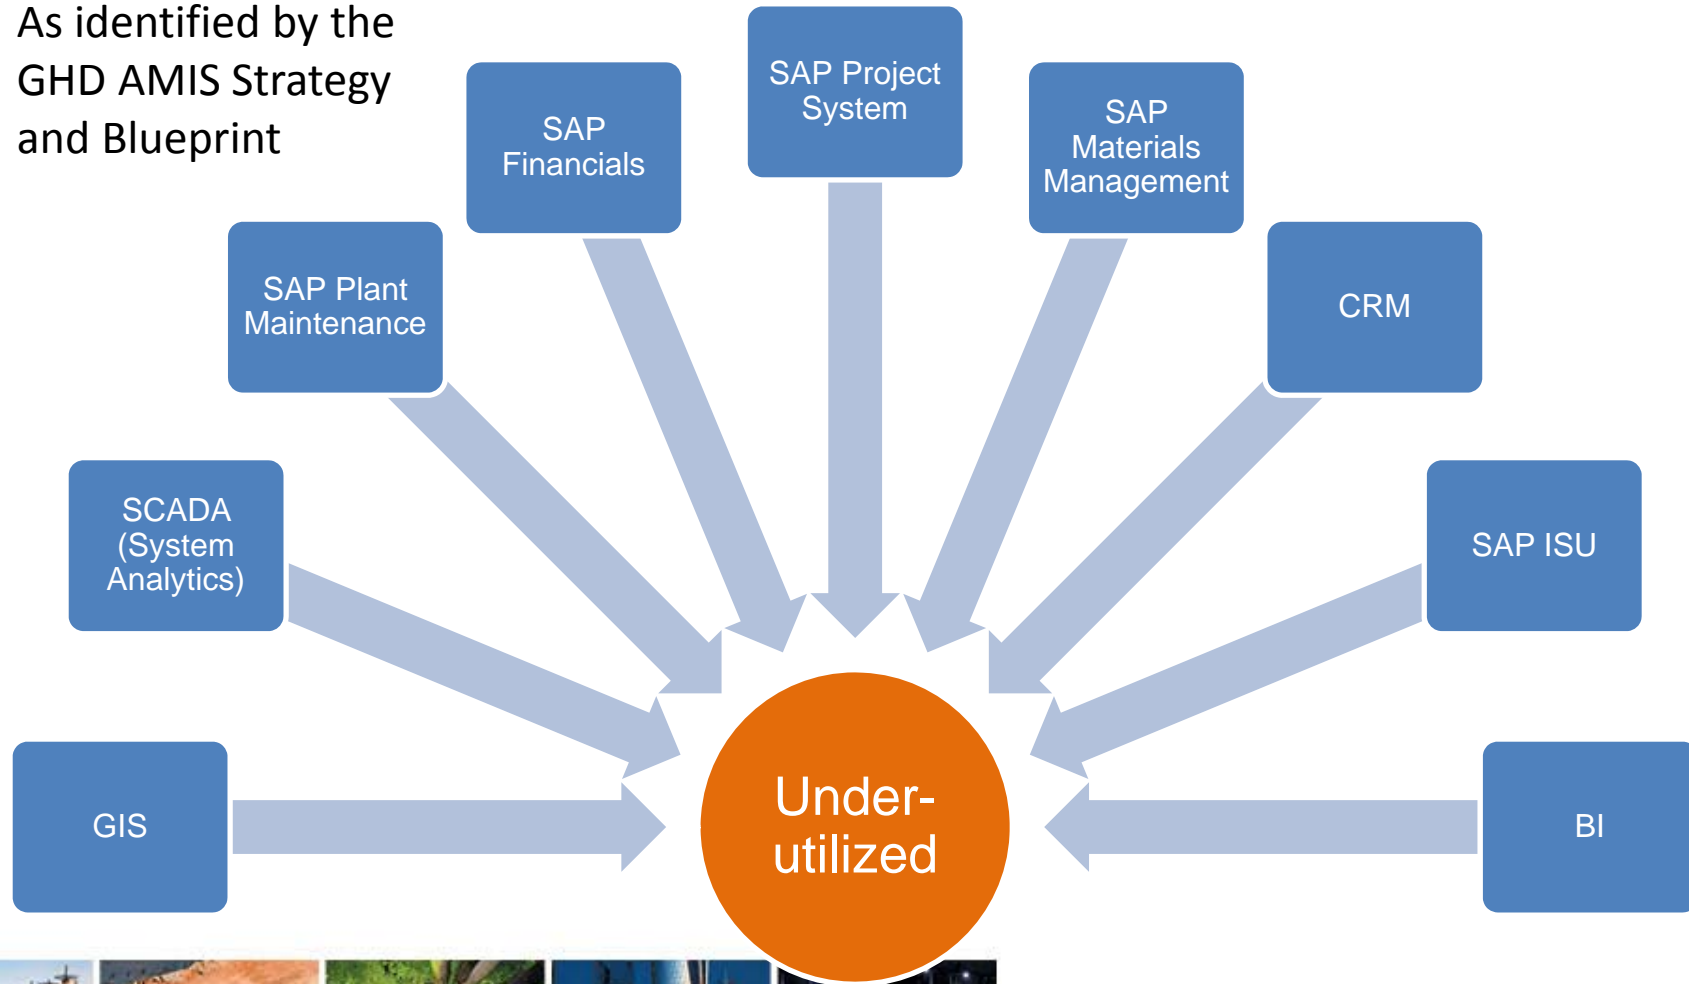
As identified by the GHD AMIS Strategy and Blueprint

SAP Project System

SAP Financials

SAP Materials Management

SAP Plant Maintenance

CRM

SCADA (System Analytics)

SAP ISU

GIS

Under-utilized

BI